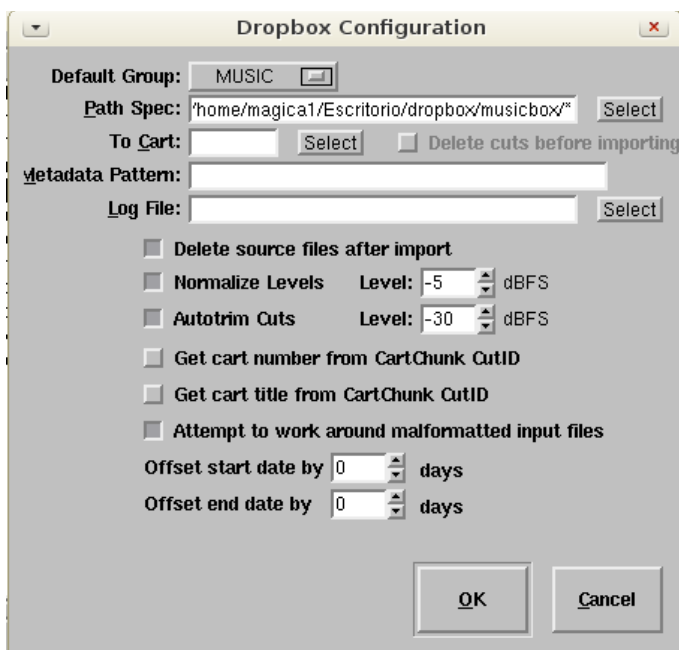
Dropbox Configuration

Default Group: MUSIC
Path Spec: /home/magica1/Escritorio/dropbox/musicbox/* Select
To Cart: Select Delete cuts before importing
Metadata Pattern:
Log File: Select

Delete source files after import
Normalize Levels Level: -5 dBFS
Autotrim Cuts Level: -30 dBFS
Get cart number from CartChunk CutID
Get cart title from CartChunk CutID
Attempt to work around malformatted input files
Offset start date by 0 days
Offset end date by 0 days

OK Cancel